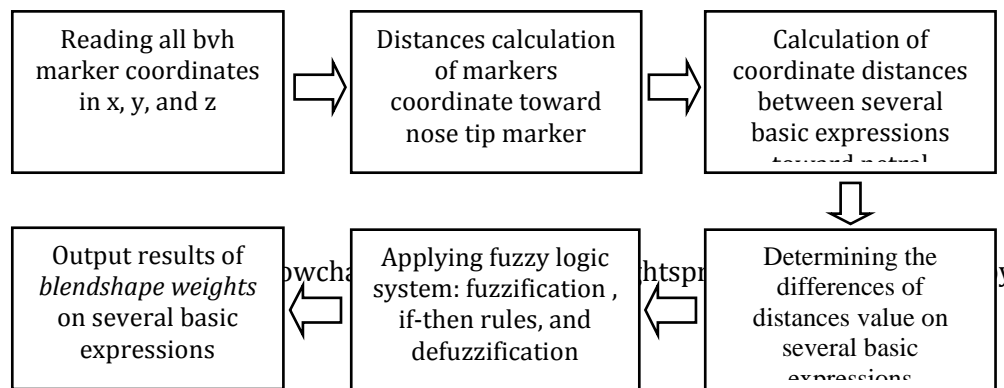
Reading all bvh marker coordinates in x, y, and z

Distances calculation of markers coordinate toward nose tip marker

Calculation of coordinate distances between several basic expressions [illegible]

Determining the differences of distances value on several basic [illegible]

Applying fuzzy logic system: fuzzification , if-then rules, and defuzzification

Output results of *blendshape weights* on several basic expressions

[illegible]owcha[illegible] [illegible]htspr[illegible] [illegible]y